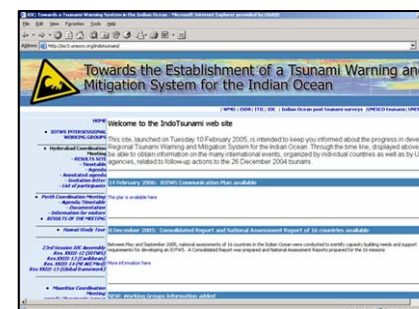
IOC: Towards a Tsunami Warning System in the Indian Ocean - Microsoft Internet Explorer provided by UNESCO

File Edit View Favorites Tools Help

Address http://ioc3.unesco.org/indotsunami/

Towards the Establishment of a Tsunami Warning and Mitigation System for the Indian Ocean

| WMO | ISDR | ITIC | IOC | Indian Ocean post tsunami surveys | UNESCO tsunami | UNEP

• IOTWS INTERSESSIONAL WORKING GROUPS

• Hyderabad Coordination Meeting
- RESULTS SITE
- Timetable
- Agenda
- Annotated agenda
- Invitation letter
- List of participants

• Perth Coordination Meeting
- Agenda/Timetable
- Documentation
- Information for visitors
• RESULTS OF THE MEETING

• Hawaii Study Tour

23rd Session IOC Assembly
Res. XXIII-12 (IOTWS)
Res. XXIII-13 (Caribbean)
Res. XXIII-14 (NE Med)
Res. XXIII-15 (Global framework)

• Mauritius Coordination Meeting

Welcome to the IndoTsunami web site

This site, launched on Tuesday 10 February 2005, is intended to keep you informed about the progress in development of a Regional Tsunami Warning and Mitigation System for the Indian Ocean. Through the time line, displayed above, you will be able to obtain information on the many international events, organized by individual countries as well as by UN agencies, related to follow-up actions to the 26 December 2004 tsunami.

14 February 2006: IOTWS Communication Plan available

The plan is available here

8 December 2005: Consolidated Report and National Assessment Report of 16 countries available

Between May and September 2005, national assessments of 16 countries in the Indian Ocean were conducted to identify capacity building needs and support requirements for developing an IOTWS. A Consolidated Report was prepared and National Assessment Reports prepared for the 16 missions

More information here

NEW: Working Groups information added